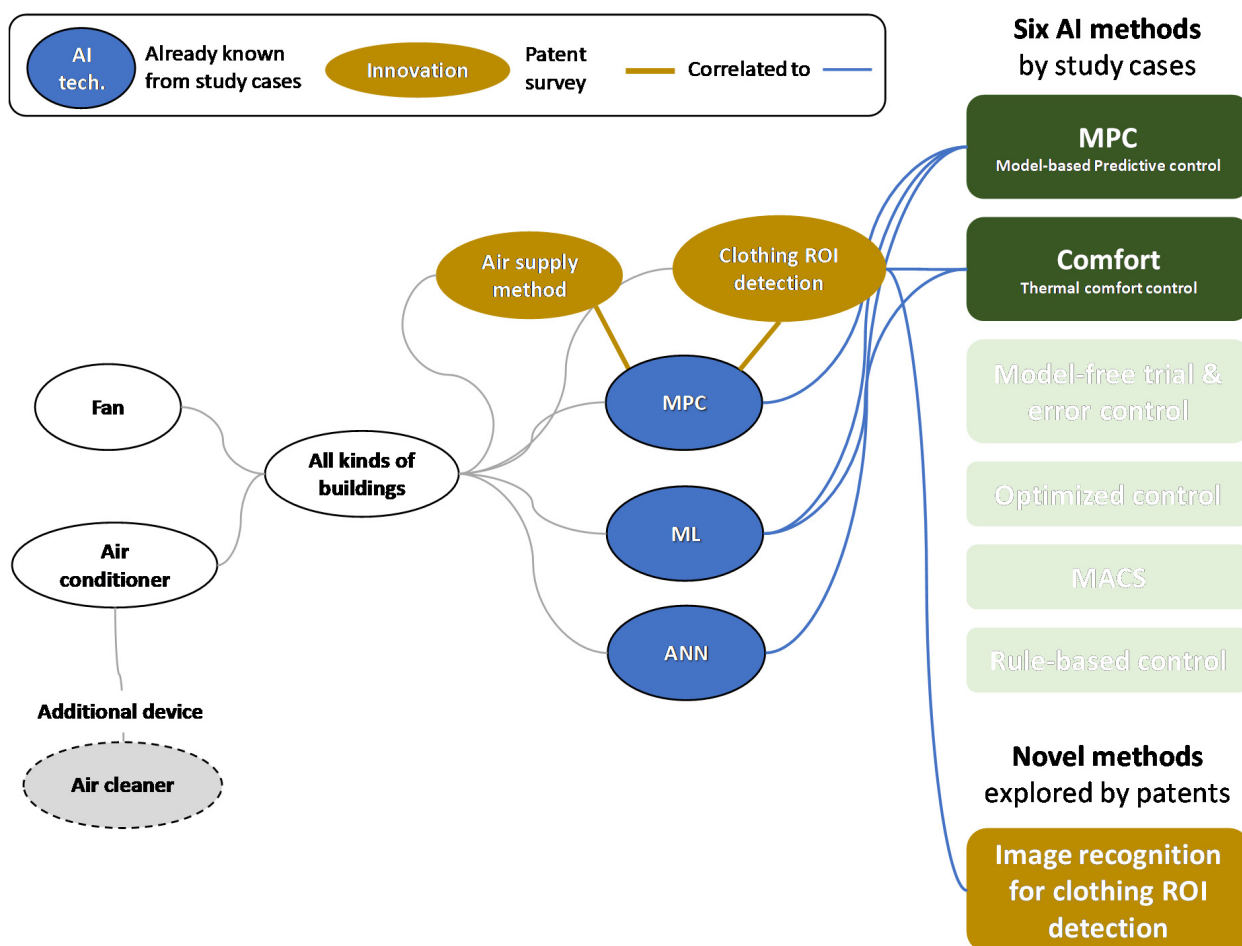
AI tech.

Already known from study cases

Innovation

Patent survey

Correlated to

Six AI methods by study cases

MPC
Model-based Predictive control

Comfort
Thermal comfort control

Model-free trial & error control

Optimized control

MACS

Rule-based control

Air supply method

Clothing ROI detection

Fan

All kinds of buildings

MPC

ML

ANN

Air conditioner

Additional device

Air cleaner

Novel methods explored by patents

Image recognition for clothing ROI detection